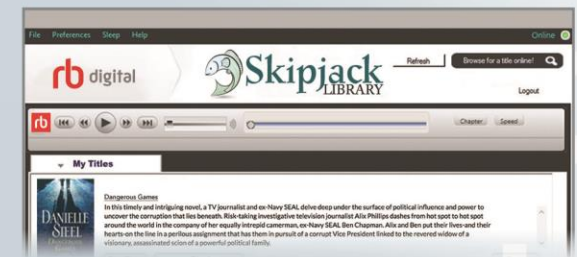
File Preferences Sleep Help

Online

rb digital

Skipjack LIBRARY

Refresh

Browse for a title online!

Logout

rb

Chapter Speed

My Titles

DANIELLE STEEL

Dangerous Games

In this timely and intriguing novel, a TV journalist and ex-Navy SEAL delve deep under the surface of political influence and power to uncover the corruption that lies beneath. Risk-taking investigative television journalist Alix Phillips dashes from hot spot to hot spot around the world in the company of her equally intrepid cameraman, ex-Navy SEAL Ben Chapman. Alix and Ben put their lives-and their hearts-on the line in a perilous assignment that has them in pursuit of a corrupt Vice President linked to the revered widow of a visionary, assassinated scion of a powerful political family.